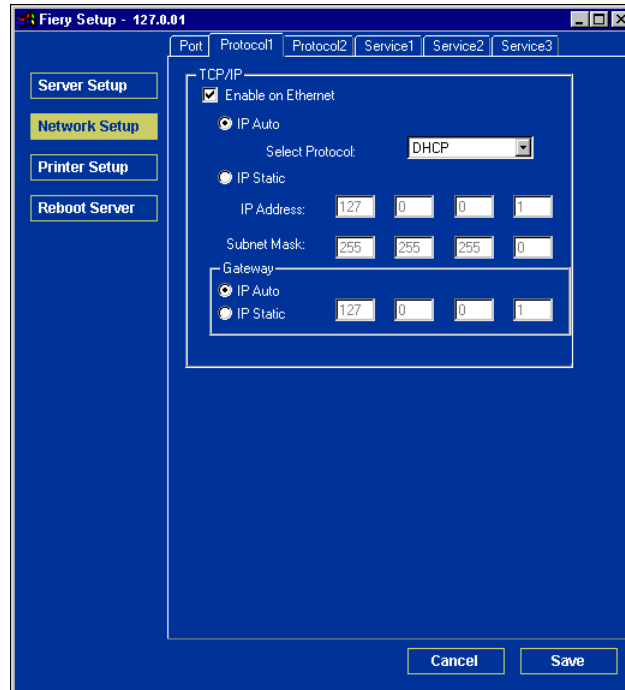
Fiery Setup - 127.0.01

Port | Protocol1 | Protocol2 | Service1 | Service2 | Service3

Server Setup

Network Setup

Printer Setup

Reboot Server

TCP/IP

Enable on Ethernet

IP Auto

Select Protocol: DHCP

IP Static

IP Address: 127 0 0 1

Subnet Mask: 255 255 255 0

Gateway

IP Auto

IP Static 127 0 0 1

Cancel

Save